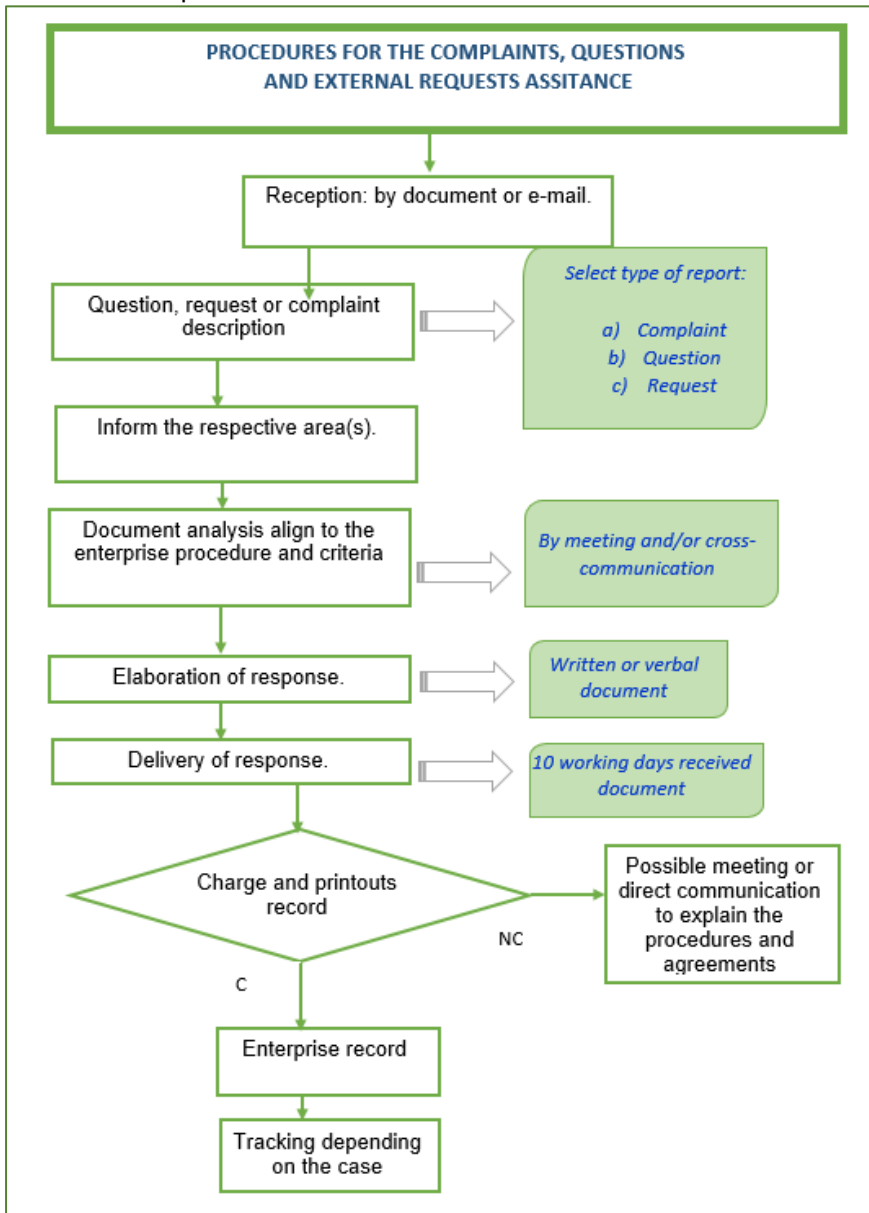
PROCEDURES FOR THE COMPLAINTS, QUESTIONS AND EXTERNAL REQUESTS ASSITANCE

Reception: by document or e-mail.

Question, request or complaint description

Select type of report:

a) Complaint
b) Question
c) Request

Inform the respective area(s).

Document analysis align to the enterprise procedure and criteria

By meeting and/or cross-communication

Elaboration of response.

Written or verbal document

Delivery of response.

10 working days received document

Charge and printouts record

NC

Possible meeting or direct communication to explain the procedures and agreements

C

Enterprise record

Tracking depending on the case